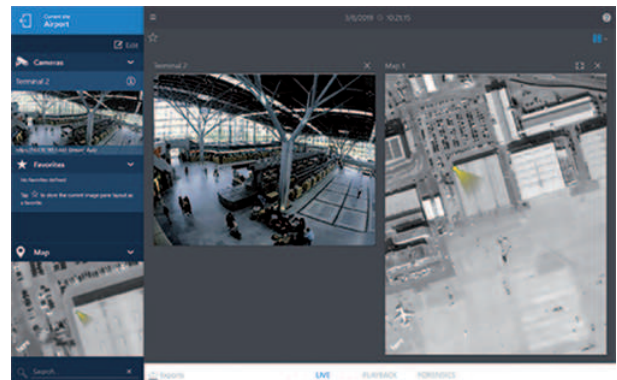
Current site
Airport

Edit

Cameras

Terminal 2

rtsp://10.0.160.140/ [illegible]

Favorites

No favorites defined

Tap ☆ to store the current image pane layout as a favorite.

Map

Search...

3/8/2019 10:21:15

Terminal 2

Map 1

Reports

LIVE

PLAYBACK

FORENSICS